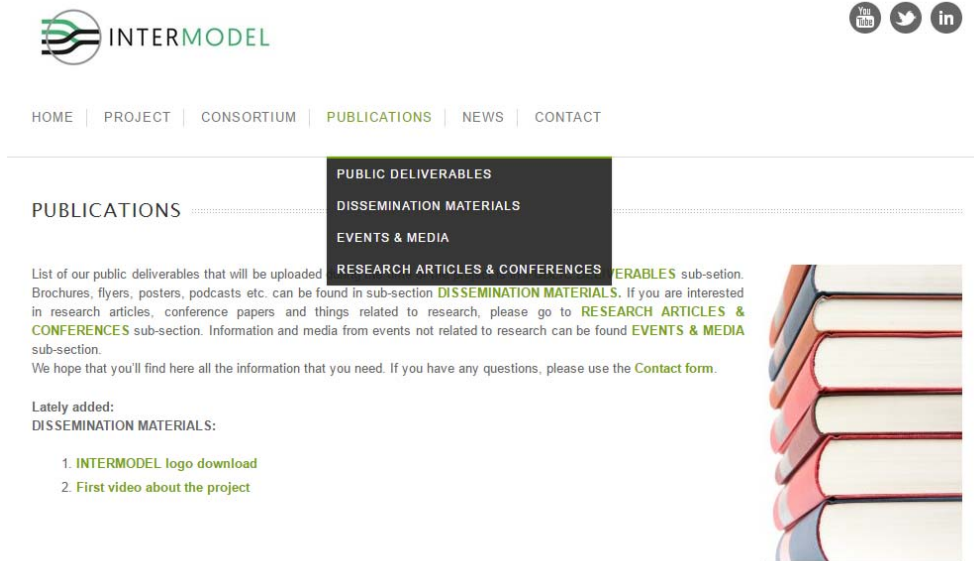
INTERMODEL

You Tube

HOME | PROJECT | CONSORTIUM | PUBLICATIONS | NEWS | CONTACT

PUBLIC DELIVERABLES
DISSEMINATION MATERIALS
EVENTS & MEDIA
RESEARCH ARTICLES & CONFERENCES

PUBLICATIONS

List of our public deliverables that will be uploaded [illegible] VERABLES sub-setion. Brochures, flyers, posters, podcasts etc. can be found in sub-section DISSEMINATION MATERIALS. If you are interested in research articles, conference papers and things related to research, please go to RESEARCH ARTICLES & CONFERENCES sub-section. Information and media from events not related to research can be found EVENTS & MEDIA sub-section.
We hope that you'll find here all the information that you need. If you have any questions, please use the Contact form.

Lately added:
DISSEMINATION MATERIALS:

1. INTERMODEL logo download
2. First video about the project